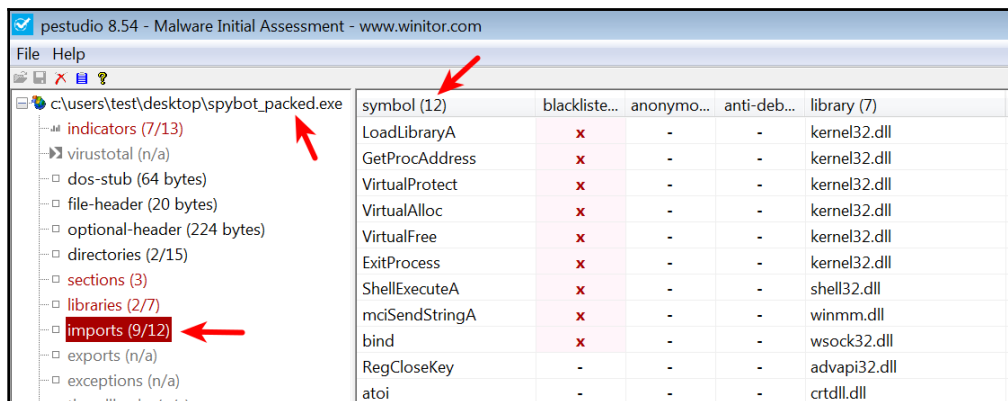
pestudio 8.54 - Malware Initial Assessment - www.winitor.com

File Help

c:\users\test\desktop\spybot_packed.exe
indicators (7/13)
virustotal (n/a)
dos-stub (64 bytes)
file-header (20 bytes)
optional-header (224 bytes)
directories (2/15)
sections (3)
libraries (2/7)
imports (9/12)
exports (n/a)
exceptions (n/a)

| symbol (12) | blackliste... | anonymo... | anti-deb... | library (7) |
|---|---|---|---|---|
| LoadLibraryA | x | - | - | kernel32.dll |
| GetProcAddress | x | - | - | kernel32.dll |
| VirtualProtect | x | - | - | kernel32.dll |
| VirtualAlloc | x | - | - | kernel32.dll |
| VirtualFree | x | - | - | kernel32.dll |
| ExitProcess | x | - | - | kernel32.dll |
| ShellExecuteA | x | - | - | shell32.dll |
| mciSendStringA | x | - | - | winmm.dll |
| bind | x | - | - | wsock32.dll |
| RegCloseKey | - | - | - | advapi32.dll |
| atoi | - | - | - | crtdll.dll |